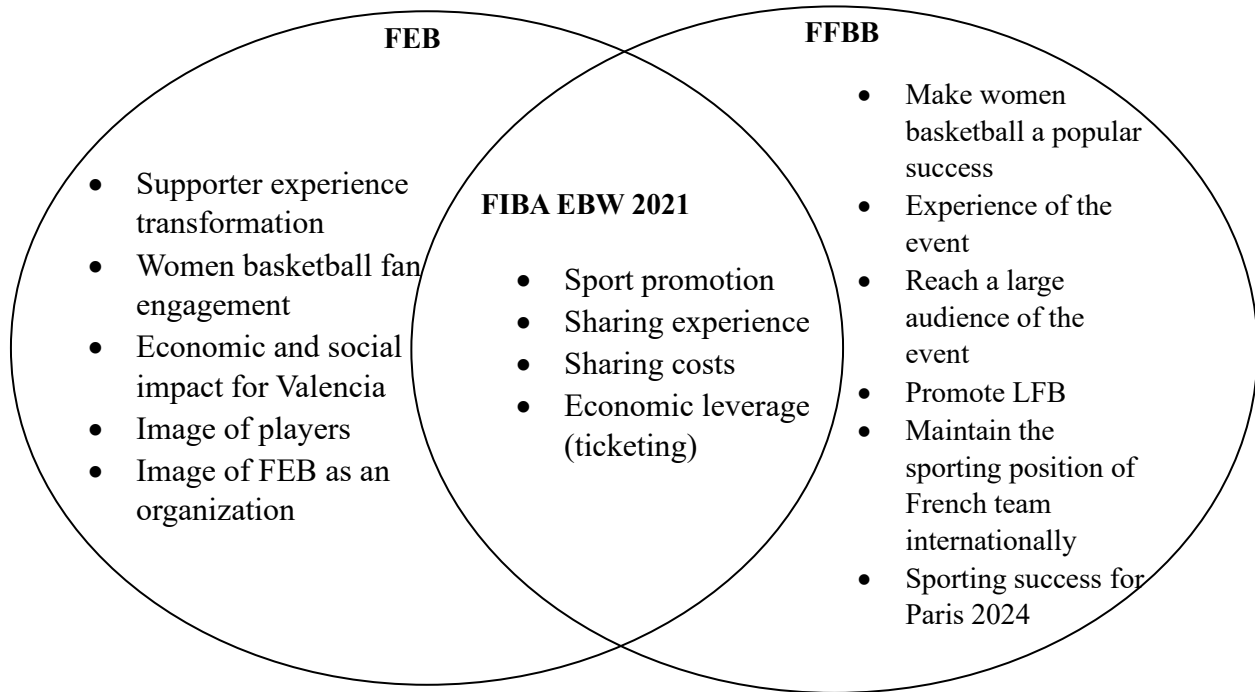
FEB

- Supporter experience transformation
- Women basketball fan engagement
- Economic and social impact for Valencia
- Image of players
- Image of FEB as an organization

FIBA EBW 2021

- Sport promotion
- Sharing experience
- Sharing costs
- Economic leverage (ticketing)

FFBB

- Make women basketball a popular success
- Experience of the event
- Reach a large audience of the event
- Promote LFB
- Maintain the sporting position of French team internationally
- Sporting success for Paris 2024